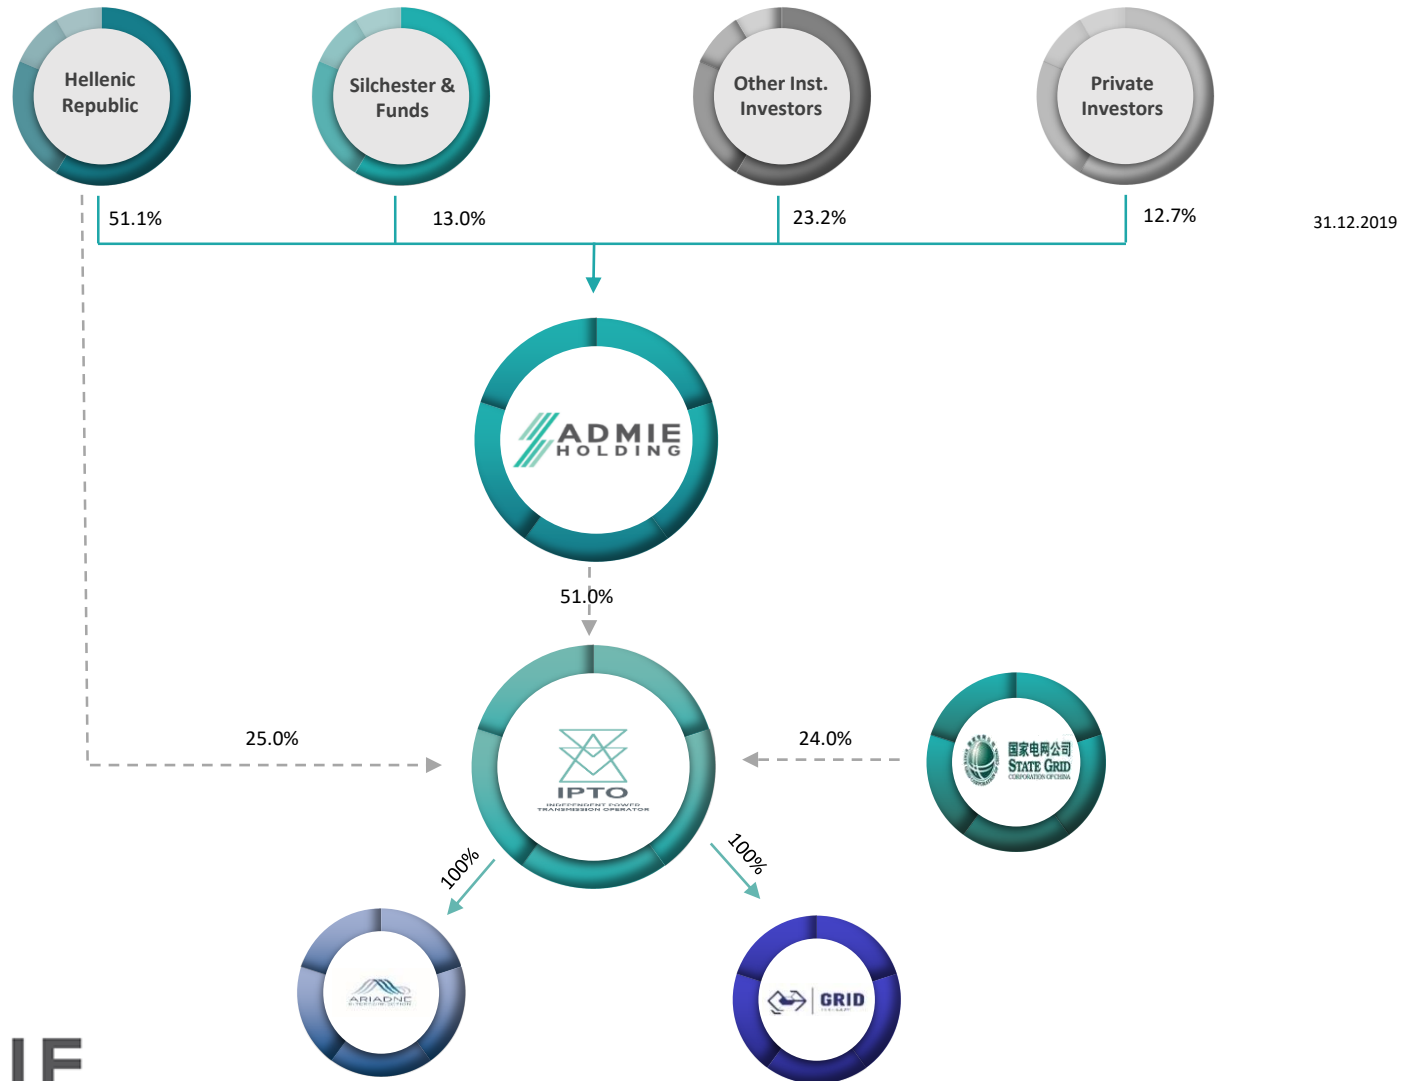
Hellenic Republic

Silchester & Funds

Other Inst. Investors

Private Investors

51.1%

13.0%

23.2%

12.7%

31.12.2019

ADMIE HOLDING

51.0%

25.0%

IPTO
INDEPENDENT POWER TRANSMISSION OPERATOR

24.0%

国家电网公司
STATE GRID
CORPORATION OF CHINA

100%

100%

ARIADNE
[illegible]

GRID
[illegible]

IF